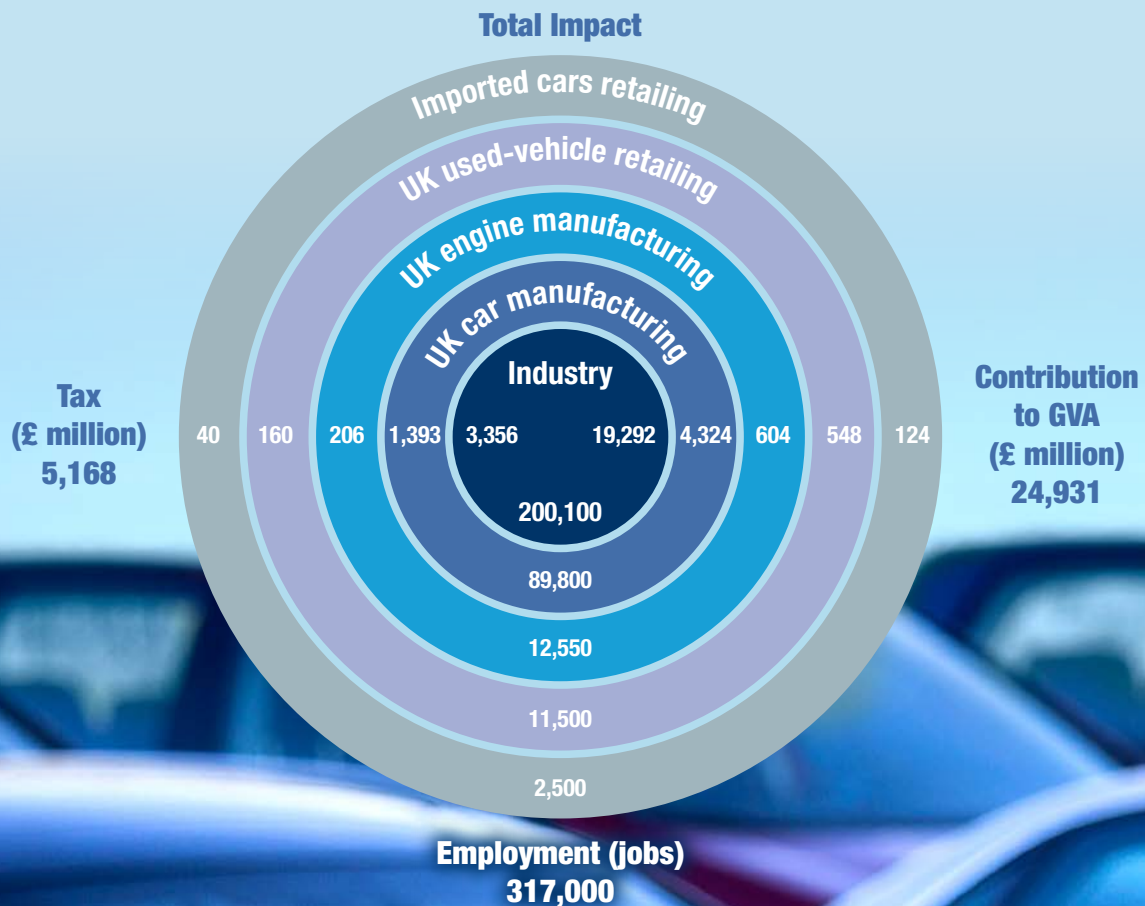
Total Impact

Imported cars retailing

UK used-vehicle retailing

UK engine manufacturing

UK car manufacturing

Industry

Tax
(£ million)
5,168

40 160 206 1,393 3,356

19,292 4,324 604 548 124

Contribution to GVA
(£ million)
24,931

200,100

89,800

12,550

11,500

2,500

Employment (jobs)
317,000